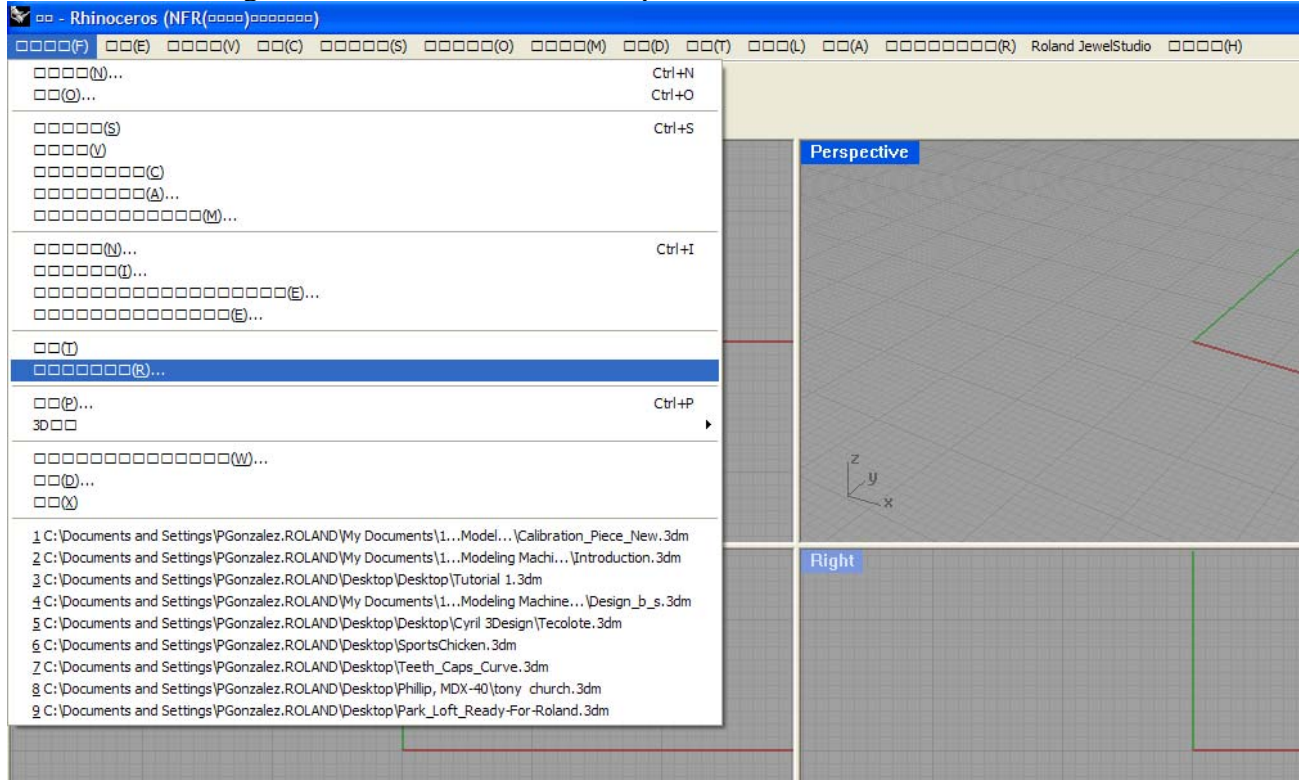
□□ - Rhinoceros (NFR(□□□□)□□□□□□□)

□□□□(F) □□(E) □□□□(V) □□(C) □□□□□(S) □□□□□(O) □□□□(M) □□(D) □□(T) □□□(L) □□(A) □□□□□□□□(R) Roland JewelStudio □□□□(H)

□□□□(N)... Ctrl+N
□□(O)... Ctrl+O
□□□□□(S) Ctrl+S
□□□□(V)
□□□□□□□□(C)
□□□□□□□□(A)...
□□□□□□□□□□□□(M)...
□□□□□(N)... Ctrl+I
□□□□□□(I)...
□□□□□□□□□□□□□□□□□□(E)...
□□□□□□□□□□□□□□(E)...
□□(T)
□□□□□□□(R)...
□□(P)... Ctrl+P
3D□□
□□□□□□□□□□□□□□(W)...
□□(D)...
□□(X)
1 C:\Documents and Settings\PGonzalez.ROLAND\My Documents\1...Model...\Calibration_Piece_New.3dm
2 C:\Documents and Settings\PGonzalez.ROLAND\My Documents\1...Modeling Machi...\Introduction.3dm
3 C:\Documents and Settings\PGonzalez.ROLAND\Desktop\Desktop\Tutorial 1.3dm
4 C:\Documents and Settings\PGonzalez.ROLAND\My Documents\1...Modeling Machine...\Design_b_s.3dm
5 C:\Documents and Settings\PGonzalez.ROLAND\Desktop\Desktop\Cyril 3Design\Tecolote.3dm
6 C:\Documents and Settings\PGonzalez.ROLAND\Desktop\SportsChicken.3dm
7 C:\Documents and Settings\PGonzalez.ROLAND\Desktop\Teeth_Caps_Curve.3dm
8 C:\Documents and Settings\PGonzalez.ROLAND\Desktop\Phillip, MDX-40\tony church.3dm
9 C:\Documents and Settings\PGonzalez.ROLAND\Desktop\Park_Loft_Ready-For-Roland.3dm

Perspective
z
y
x
Right